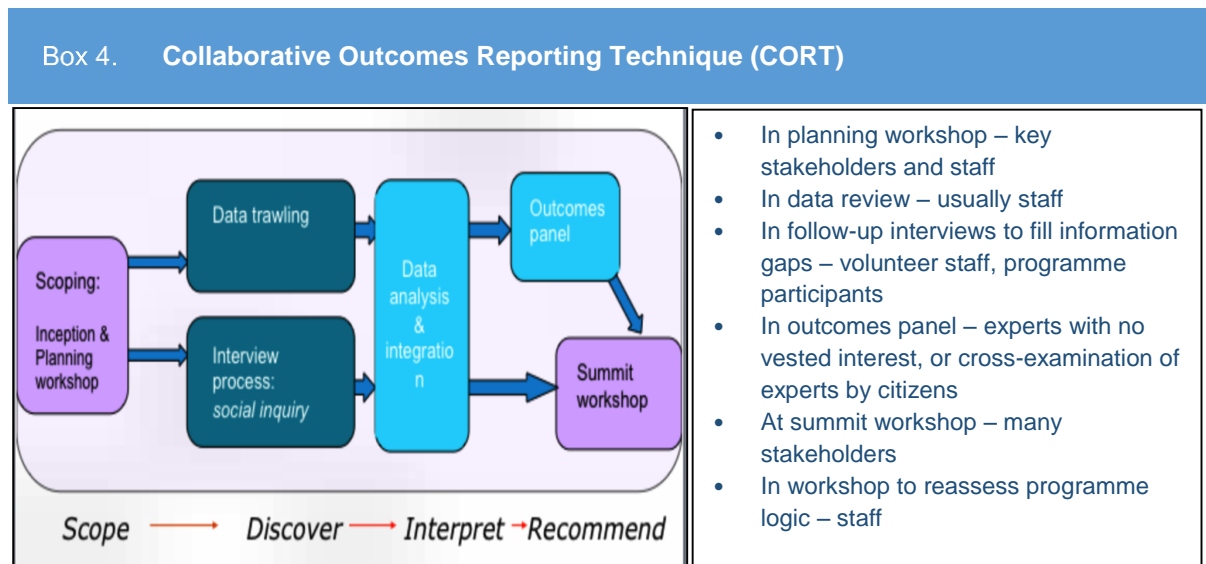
Box 4. **Collaborative Outcomes Reporting Technique (CORT)**

Scoping:

Inception & Planning workshop

Data trawling

Interview process: *social inquiry*

Data analysis & integratio n

Outcomes panel

Summit workshop

*Scope* → *Discover* → *Interpret* → *Recommend*

- In planning workshop – key stakeholders and staff
- In data review – usually staff
- In follow-up interviews to fill information gaps – volunteer staff, programme participants
- In outcomes panel – experts with no vested interest, or cross-examination of experts by citizens
- At summit workshop – many stakeholders
- In workshop to reassess programme logic – staff